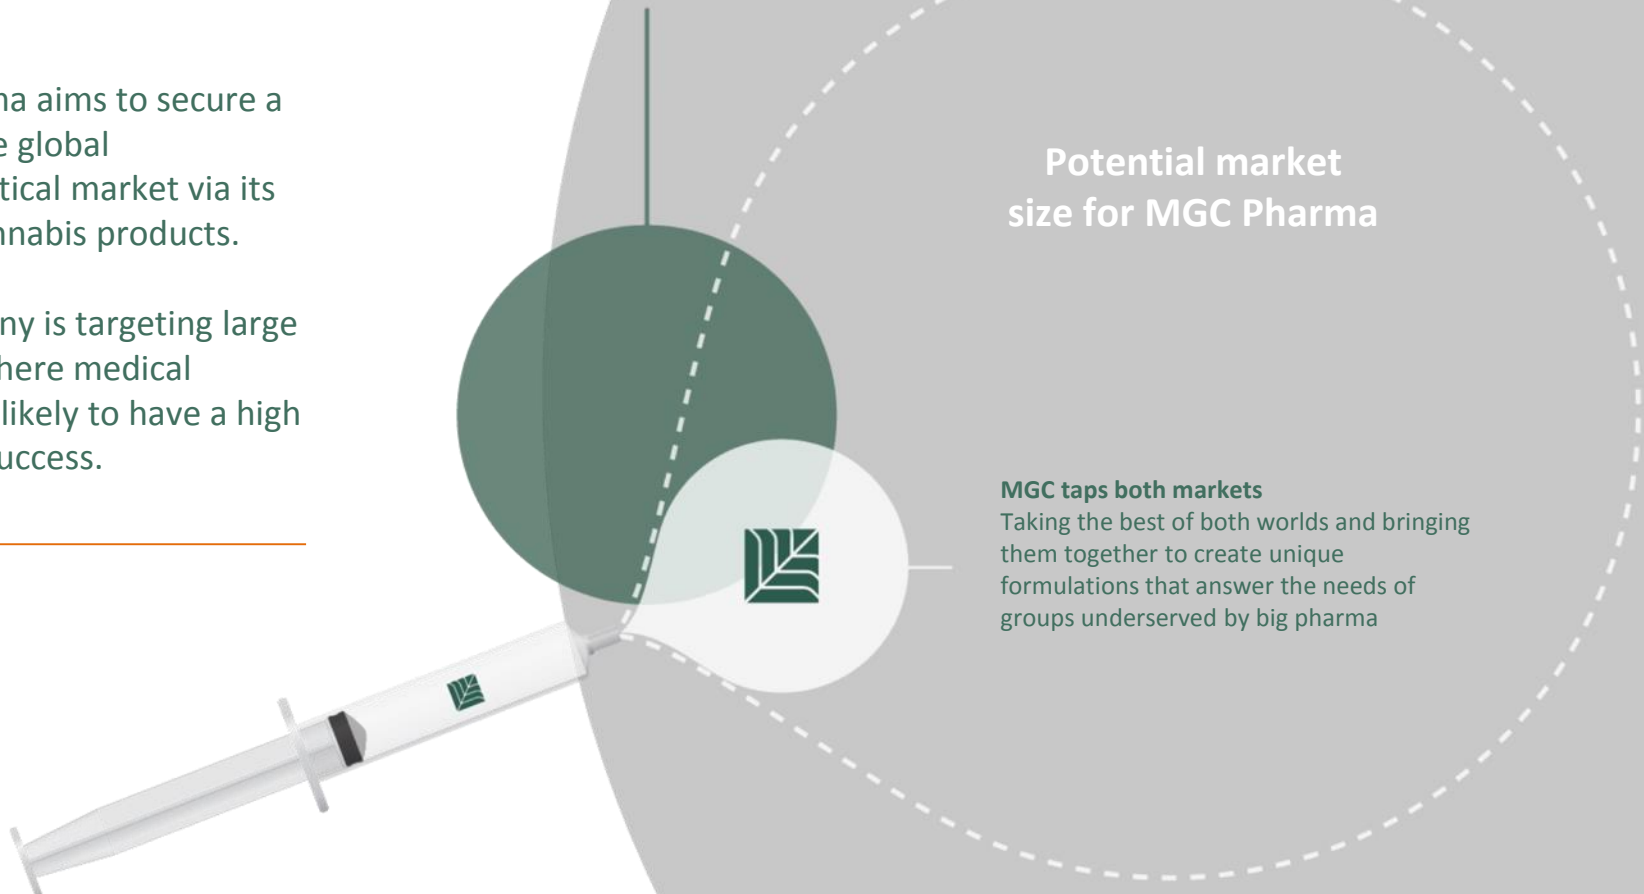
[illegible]na aims to secure a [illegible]e global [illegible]tical market via its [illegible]nnabis products.

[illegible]ny is targeting large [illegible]here medical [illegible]likely to have a high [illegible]uccess.

Potential market size for MGC Pharma

MGC taps both markets
Taking the best of both worlds and bringing them together to create unique formulations that answer the needs of groups underserved by big pharma